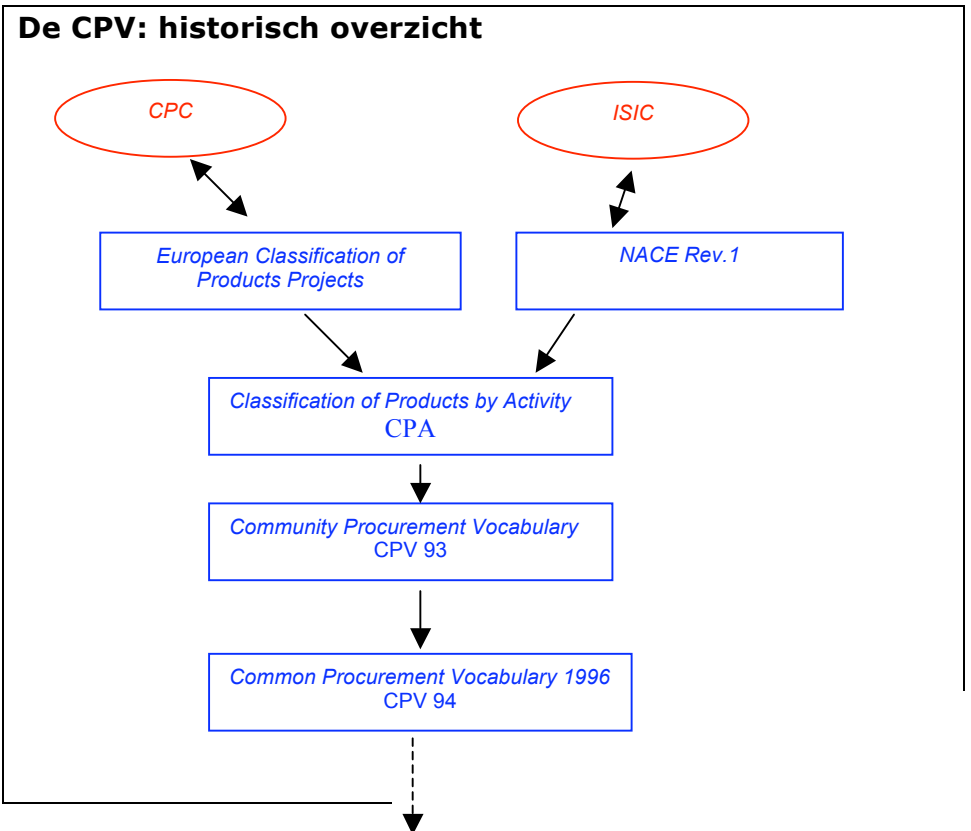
De CPV: historisch overzicht

CPC

ISIC

European Classification of Products Projects

NACE Rev.1

Classification of Products by Activity
CPA

Community Procurement Vocabulary
CPV 93

Common Procurement Vocabulary 1996
CPV 94